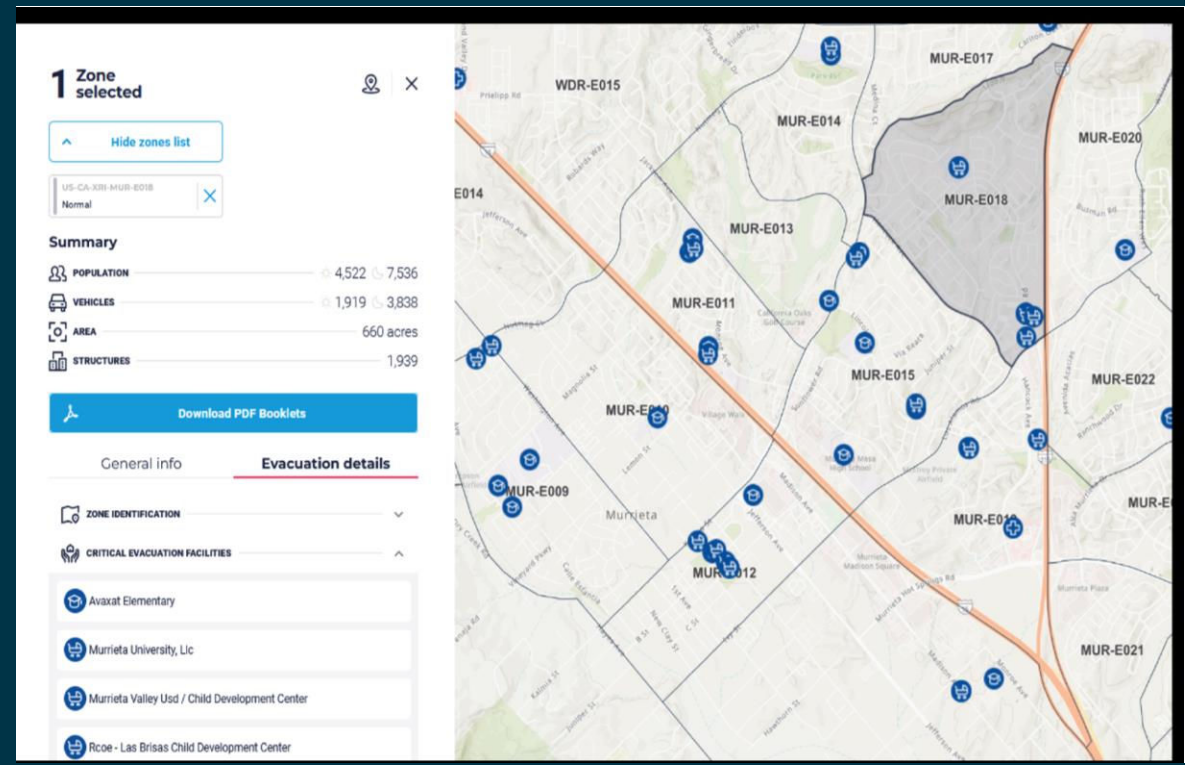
1 Zone selected

Hide zones list

US-CA-XRI-MUR-E018
Normal

Summary

POPULATION 4,522 7,536
VEHICLES 1,919 3,838
AREA 660 acres
STRUCTURES 1,939

Download PDF Booklets

General info
Evacuation details

ZONE IDENTIFICATION

CRITICAL EVACUATION FACILITIES

Avaxat Elementary

Murrieta University, Llc

Murrieta Valley Usd / Child Development Center

Rcoe - Las Brisas Child Development Center

WDR-E015
MUR-E017
MUR-E014
MUR-E020
E014
MUR-E018
MUR-E013
MUR-E011
MUR-E015
MUR-E022
MUR-E010
MUR-E009
Murrieta
MUR-E012
MUR-E019
MUR-E
MUR-E021
Jefferson Ave
Madison Ave
Magnolia St
Lemon St
Hawthorn St
Via Reata
Juniper St
Murrieta Hot Springs Rd
Village Walk
Murrieta Mesa High School
Murrieta Madison Square
Murrieta Plaza
California Oaks Golf Course